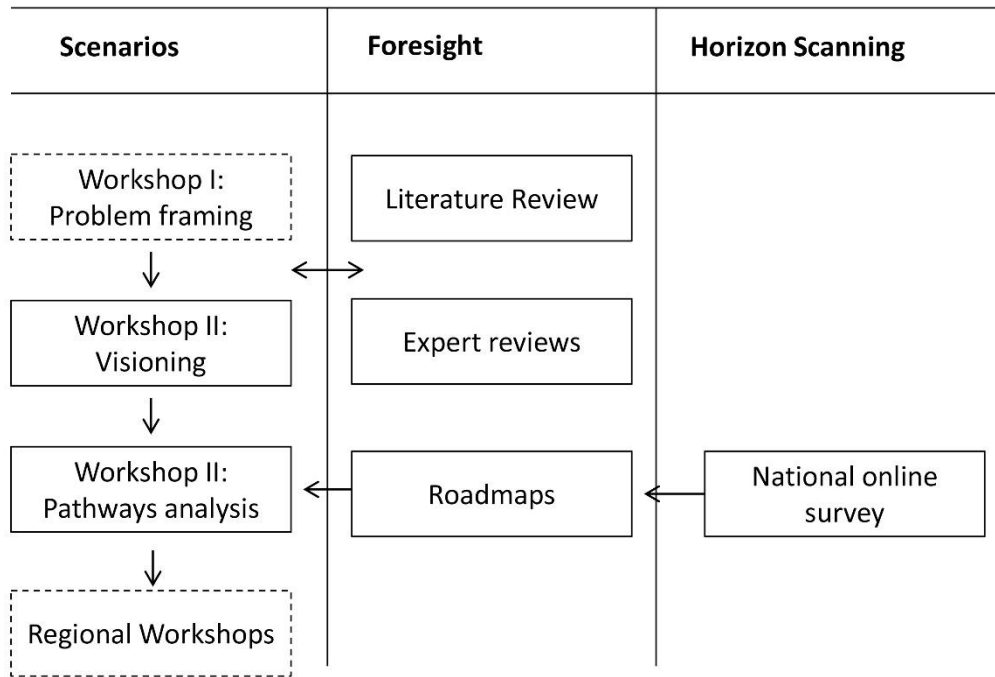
Scenarios

Workshop I: Problem framing

Workshop II: Visioning

Workshop II: Pathways analysis

Regional Workshops

Foresight

Literature Review

Expert reviews

Roadmaps

Horizon Scanning

National online survey